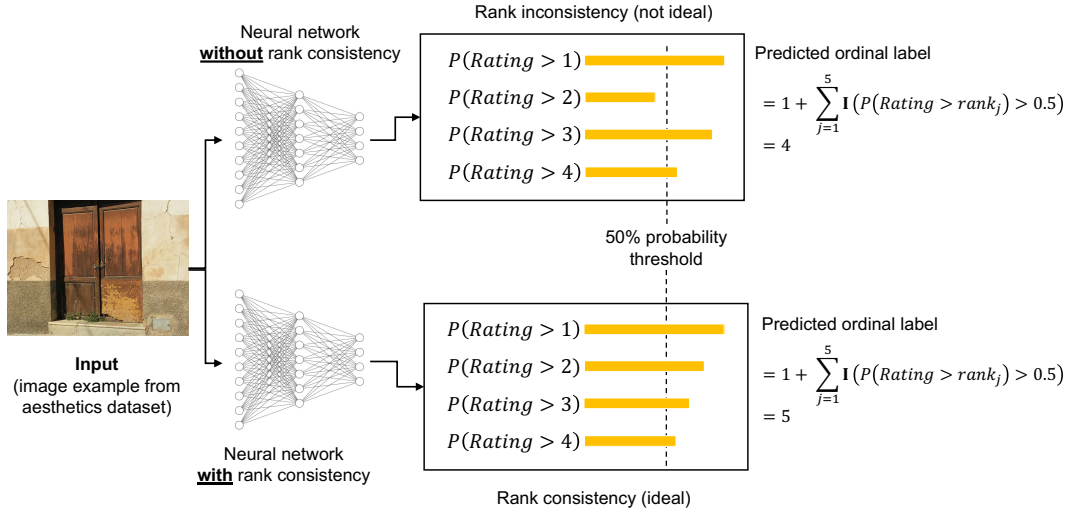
Neural network
**without** rank consistency

Rank inconsistency (not ideal)

$P(Rating > 1)$
$P(Rating > 2)$
$P(Rating > 3)$
$P(Rating > 4)$

Predicted ordinal label
$= 1 + \sum_{j=1}^{5} \mathbf{I}\left(P\left(Rating > rank_j\right) > 0.5\right)$
$= 4$

50% probability threshold

**Input**
(image example from aesthetics dataset)

$P(Rating > 1)$
$P(Rating > 2)$
$P(Rating > 3)$
$P(Rating > 4)$

Predicted ordinal label
$= 1 + \sum_{j=1}^{5} \mathbf{I}\left(P\left(Rating > rank_j\right) > 0.5\right)$
$= 5$

Neural network
**with** rank consistency

Rank consistency (ideal)